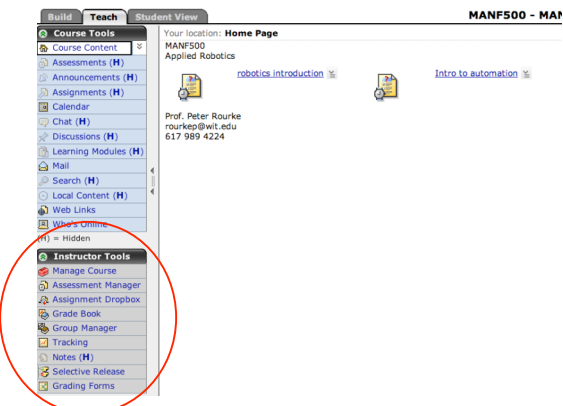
Build Teach Student View

MANF500 - MAN

Course Tools

Course Content

Assessments (H)

Announcements (H)

Assignments (H)

Calendar

Chat (H)

Discussions (H)

Learning Modules (H)

Mail

Search (H)

Local Content (H)

Web Links

Who's Online

(H) = Hidden

Instructor Tools

Manage Course

Assessment Manager

Assignment Dropbox

Grade Book

Group Manager

Tracking

Notes (H)

Selective Release

Grading Forms

Your location: Home Page

MANF500
Applied Robotics

robotics introduction

Intro to automation

Prof. Peter Rourke
rourkep@wit.edu
617 989 4224